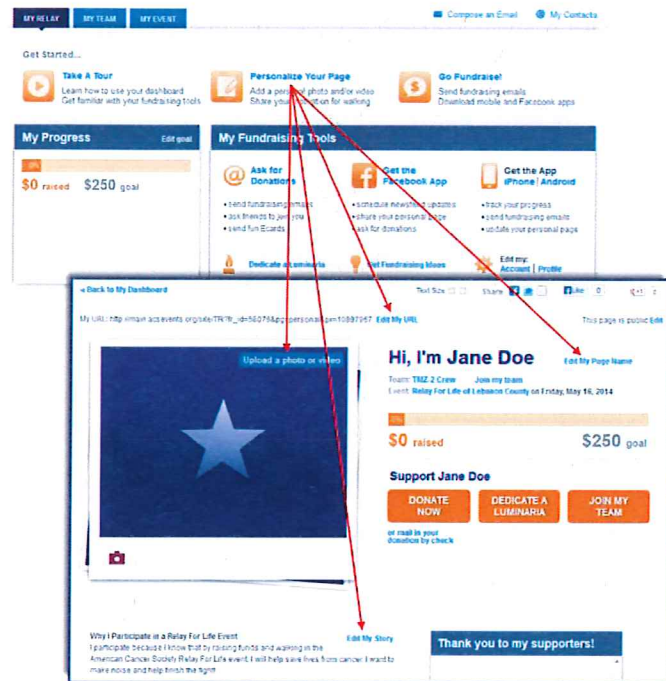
MY RELAY MY TEAM MY EVENT

Compose an Email My Contacts

Get Started...

Take A Tour
Learn how to use your dashboard
Get familiar with your fundraising tools

Personalize Your Page
Add a personal photo and/or video
Share your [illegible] for walking

Go Fundraise!
Send fundraising emails
Download mobile and Facebook apps

My Progress Edit goal

0%

$0 raised $250 goal

My Fundraising Tools

Ask for Donations
• send fundraising emails
• ask friends to join you
• send fun Ecards

Get the Facebook App
• schedule newsfeed updates
• share your personal page
• ask for donations

Get the App iPhone | Android
• track your progress
• send fundraising emails
• update your personal page

Dedicate a luminaria

Get Fundraising Ideas

Edit my: Account | Profile

« Back to My Dashboard

Text Size

Share

Like 0

+1

My URL: http://main.acsevents.org/site/TR?fr_id=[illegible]&pg=personal&px=10897957 Edit My URL

This page is public Edit

Upload a photo or video

Hi, I'm Jane Doe Edit My Page Name

Team: TMZ 2 Crew Join my team
Event: Relay For Life of Lebanon County on Friday, May 16, 2014

0%

$0 raised $250 goal

Support Jane Doe

DONATE NOW

DEDICATE A LUMINARIA

JOIN MY TEAM

or mail in your donation by check

Why I Participate in a Relay For Life Event Edit My Story
I participate because I know that by raising funds and walking in the American Cancer Society Relay For Life event, I will help save lives from cancer. I want to make noise and help finish the fight!

Thank you to my supporters!